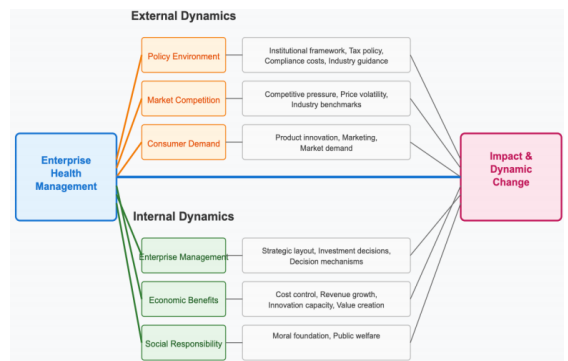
External Dynamics

Policy Environment

Institutional framework, Tax policy, Compliance costs, Industry guidance

Market Competition

Competitive pressure, Price volatility, Industry benchmarks

Consumer Demand

Product innovation, Marketing, Market demand

Enterprise Health Management

Impact & Dynamic Change

Internal Dynamics

Enterprise Management

Strategic layout, Investment decisions, Decision mechanisms

Economic Benefits

Cost control, Revenue growth, Innovation capacity, Value creation

Social Responsibility

Moral foundation, Public welfare